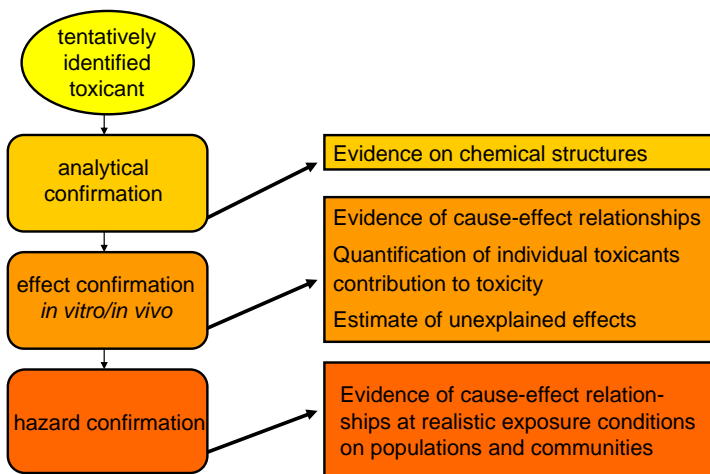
tentatively identified toxicant

analytical confirmation

Evidence on chemical structures

effect confirmation *in vitro/in vivo*

Evidence of cause-effect relationships

Quantification of individual toxicants contribution to toxicity

Estimate of unexplained effects

hazard confirmation

Evidence of cause-effect relationships at realistic exposure conditions on populations and communities